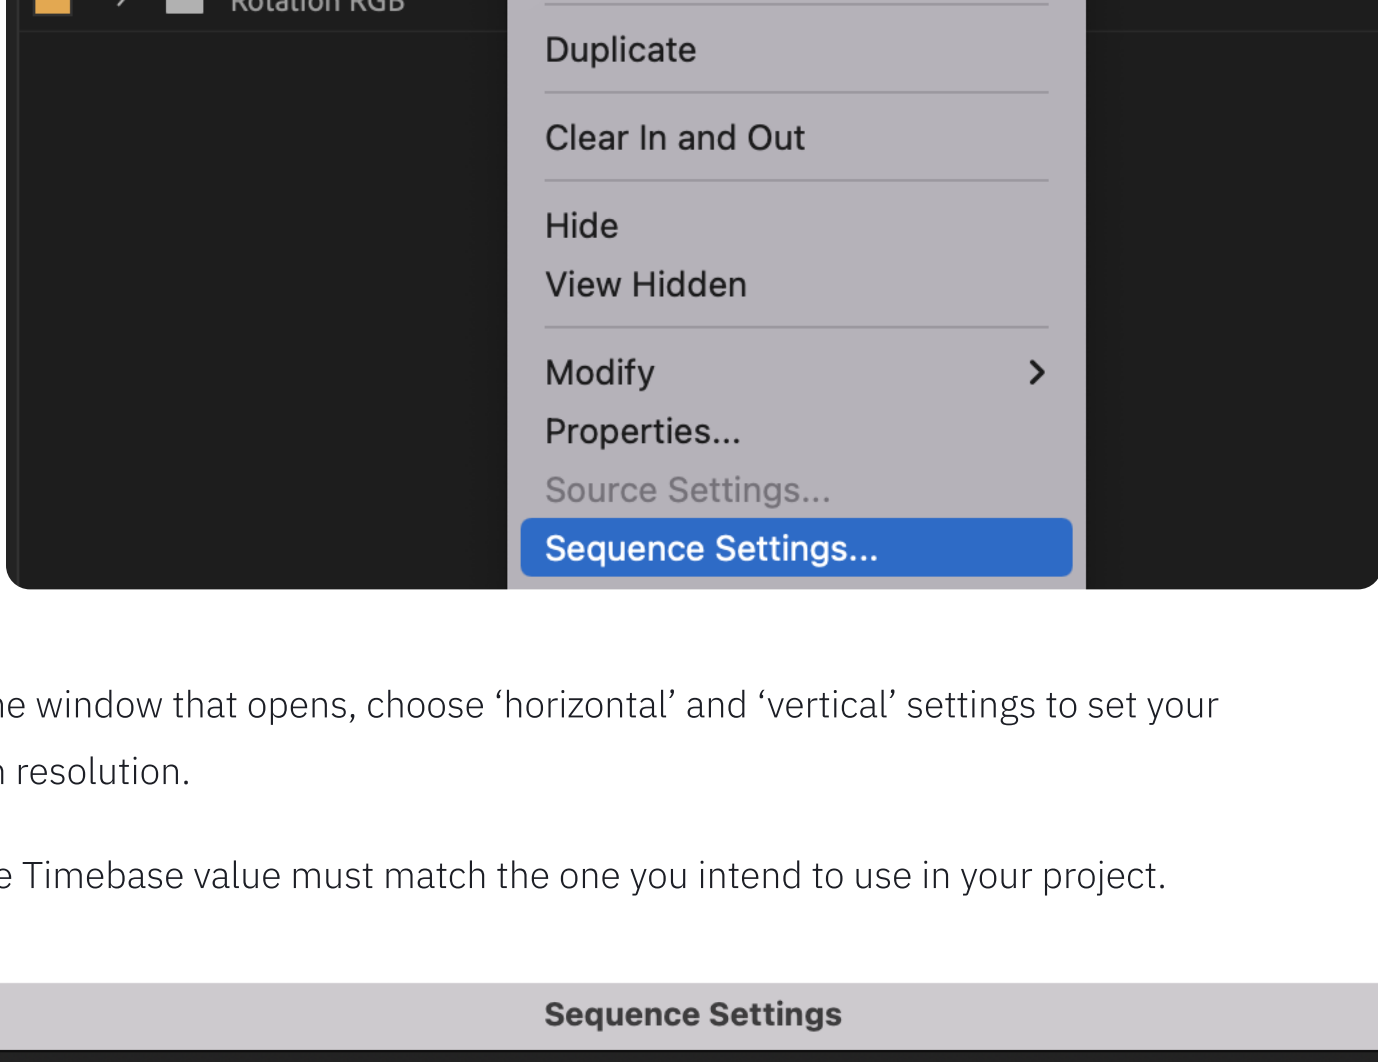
Rotation RGB

Duplicate

Clear In and Out

Hide

View Hidden

Modify

Properties...

Source Settings...

Sequence Settings...

e window that opens, choose ‘horizontal’ and ‘vertical’ settings to set your resolution.

e Timebase value must match the one you intend to use in your project.

Sequence Settings